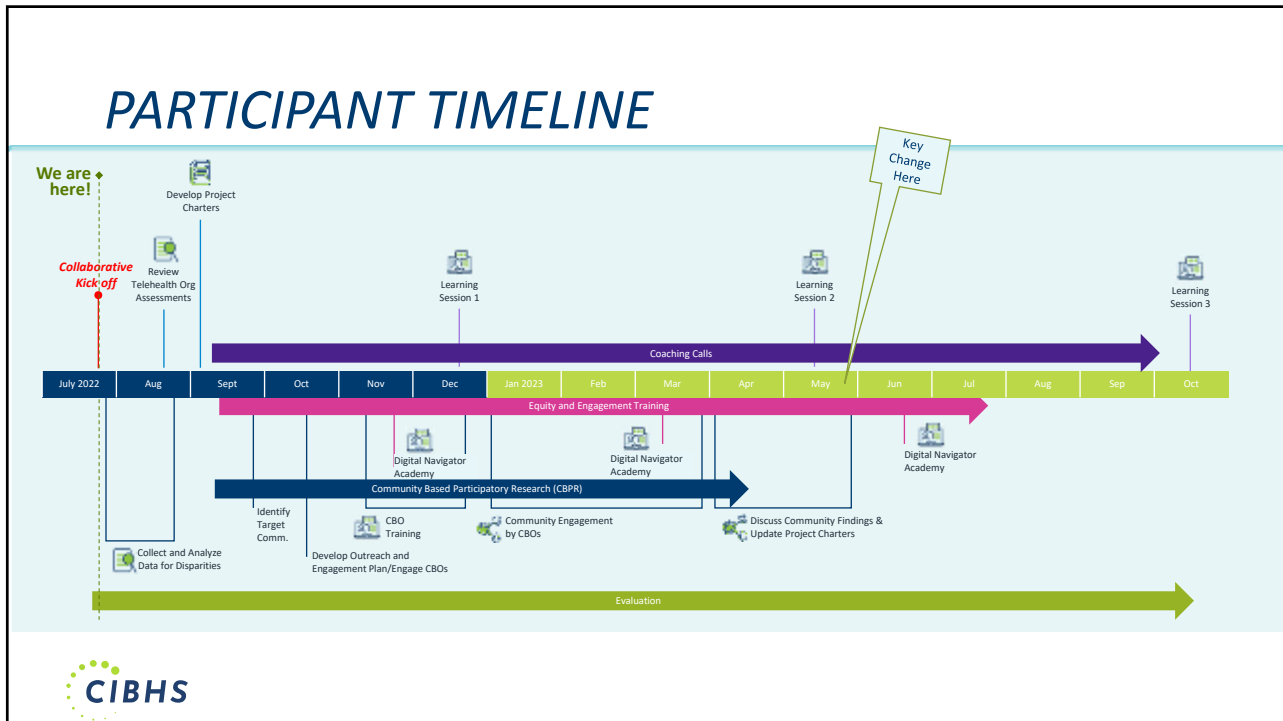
PARTICIPANT TIMELINE

We are here!

Develop Project Charters

Key Change Here

Collaborative Kick off

Review Telehealth Org Assessments

Learning Session 1

Learning Session 2

Learning Session 3

Coaching Calls

| July 2022 | Aug | Sept | Oct | Nov | Dec | Jan 2023 | Feb | Mar | Apr | May | Jun | Jul | Aug | Sep | Oct |
|---|---|---|---|---|---|---|---|---|---|---|---|---|---|---|---|

Equity and Engagement Training

Digital Navigator Academy

Digital Navigator Academy

Digital Navigator Academy

Community Based Participatory Research (CBPR)

Identify Target Comm.

CBO Training

Community Engagement by CBOs

Discuss Community Findings & Update Project Charters

Collect and Analyze Data for Disparities

Develop Outreach and Engagement Plan/Engage CBOs

Evaluation

CIBHS